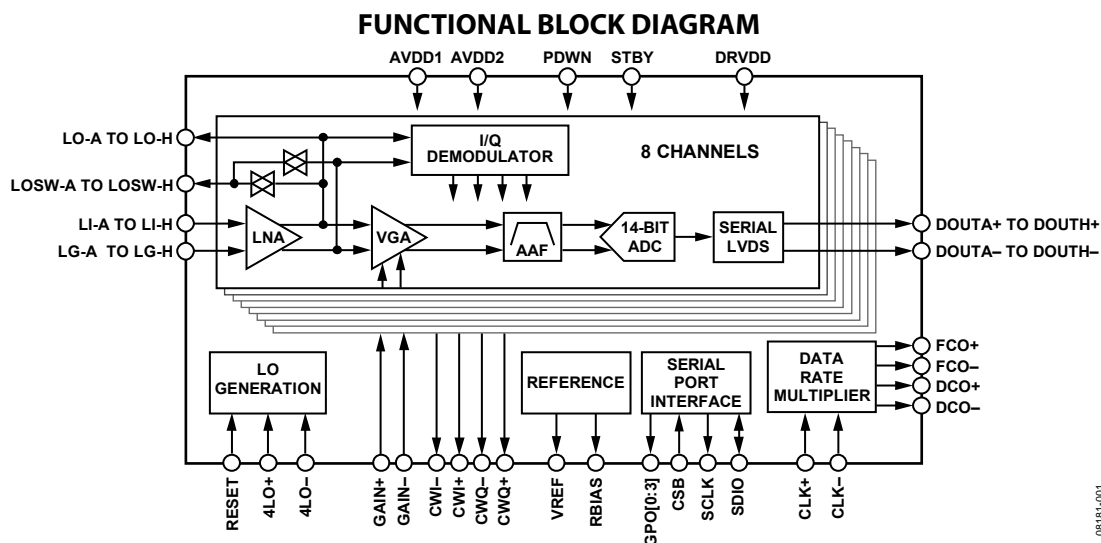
FUNCTIONAL BLOCK DIAGRAM

AVDD1 AVDD2 PDWN STBY DRVDD

LO-A TO LO-H
LOSW-A TO LOSW-H
LI-A TO LI-H
LG-A TO LG-H

I/Q DEMODULATOR

8 CHANNELS

LNA

VGA

AAF

14-BIT ADC

SERIAL LVDS

DOUTA+ TO DOUTH+
DOUTA– TO DOUTH–

LO GENERATION

REFERENCE

SERIAL PORT INTERFACE

DATA RATE MULTIPLIER

FCO+
FCO–
DCO+
DCO–

RESET 4LO+ 4LO– GAIN+ GAIN– CWI– CWI+ CWQ– CWQ+ VREF RBIAS GPO[0:3] CSB SCLK SDIO CLK+ CLK–

08181-001